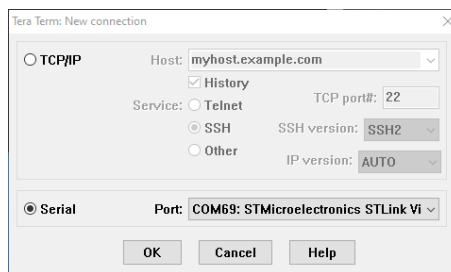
Tera Term: New connection

TCP/IP

Host: myhost.example.com

History

Service: Telnet

TCP port#: 22

SSH

SSH version: SSH2

Other

IP version: AUTO

Serial

Port: COM69: STMicroelectronics STLink Vi

OK

Cancel

Help